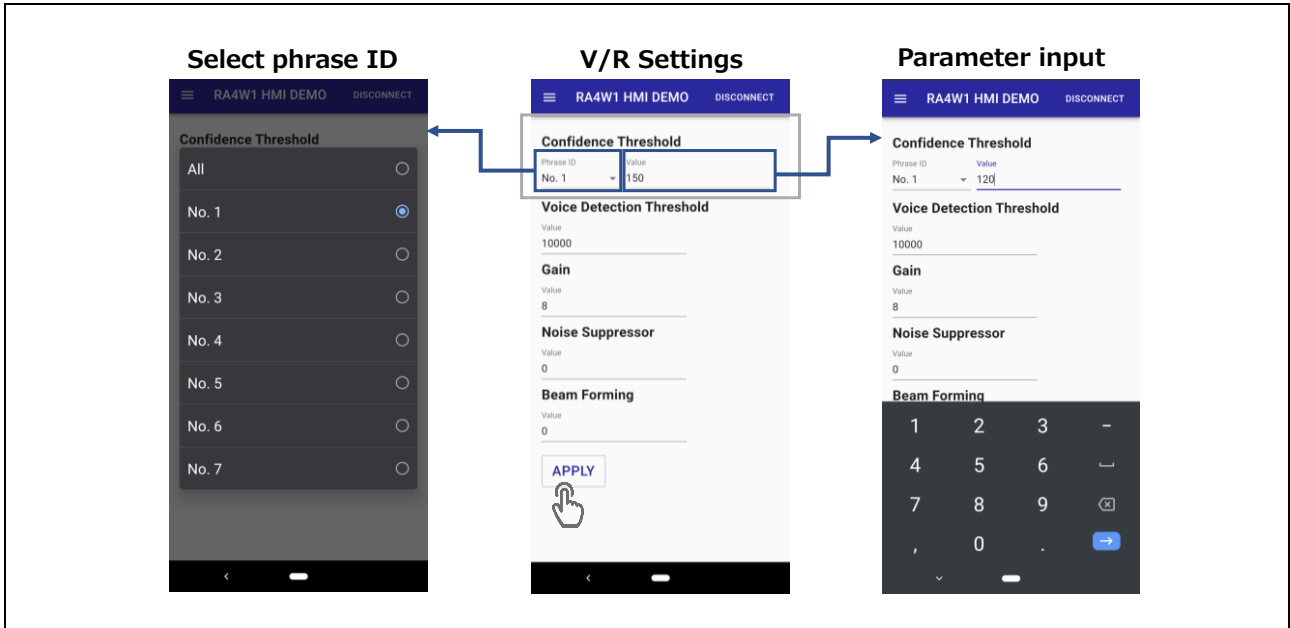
Select phrase ID

RA4W1 HMI DEMO DISCONNECT

Confidence Threshold

All

No. 1

No. 2

No. 3

No. 4

No. 5

No. 6

No. 7

V/R Settings

RA4W1 HMI DEMO DISCONNECT

Confidence Threshold

Phrase ID
No. 1

Value
150

Voice Detection Threshold

Value
10000

Gain

Value
8

Noise Suppressor

Value
0

Beam Forming

Value
0

APPLY

Parameter input

RA4W1 HMI DEMO DISCONNECT

Confidence Threshold

Phrase ID
No. 1

Value
120

Voice Detection Threshold

Value
10000

Gain

Value
8

Noise Suppressor

Value
0

Beam Forming

1 2 3 -
4 5 6
7 8 9
, 0 .